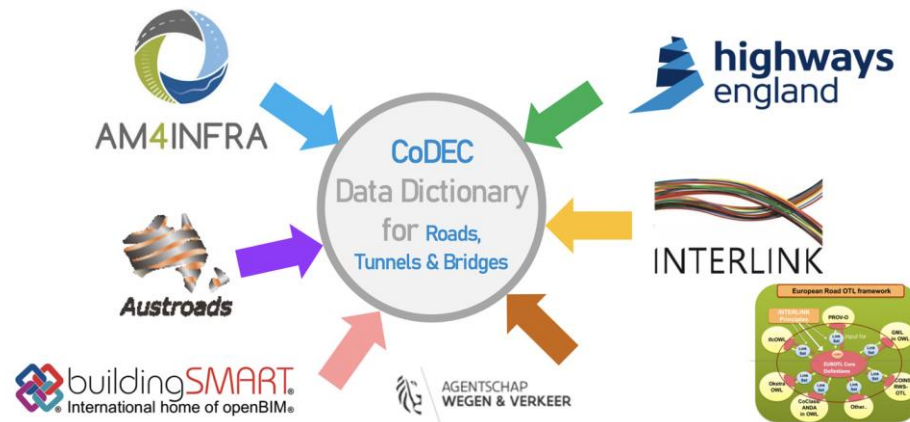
AM4INFRA

highways england

CoDEC
Data Dictionary
for Roads, Tunnels & Bridges

INTERLINK

Austroads

buildingSMART®
® International home of openBIM®

AGENTSCHAP
WEGEN & VERKEER

European Road OTL framework

INTERLINK Principles

PROV-O

OWL

RoOWL

EUROTL Core Definitions

Obstr OWL

CoClass ANDA in OWL

Other...

COINS RWS-OTL